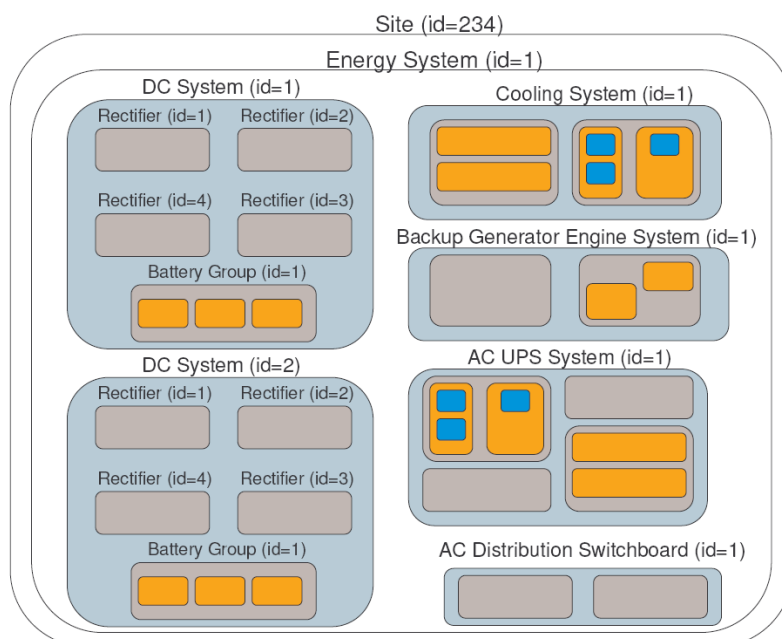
Site (id=234)

Energy System (id=1)

DC System (id=1)

Rectifier (id=1)

Rectifier (id=2)

Rectifier (id=4)

Rectifier (id=3)

Battery Group (id=1)

Cooling System (id=1)

Backup Generator Engine System (id=1)

DC System (id=2)

Rectifier (id=1)

Rectifier (id=2)

Rectifier (id=4)

Rectifier (id=3)

Battery Group (id=1)

AC UPS System (id=1)

AC Distribution Switchboard (id=1)